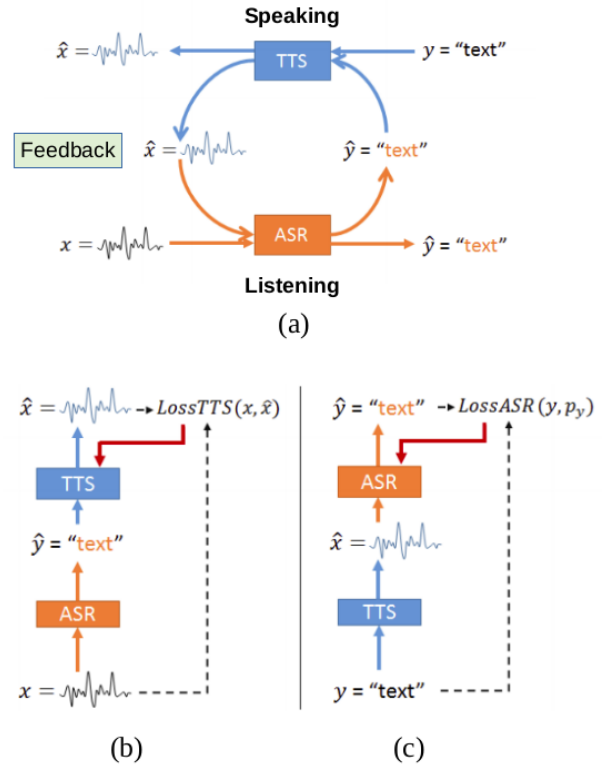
Speaking

$\hat{x} =$

TTS

$y =$ “text”

Feedback

$\hat{x} =$

$\hat{y} =$ “text”

$x =$

ASR

$\hat{y} =$ “text”

Listening

(a)

$\hat{x} =$ $LossTTS(x, \hat{x})$

TTS

$\hat{y} =$ “text”

ASR

$x =$

(b)

$\hat{y} =$ “text” $LossASR(y, p_y)$

ASR

$\hat{x} =$

TTS

$y =$ “text”

(c)